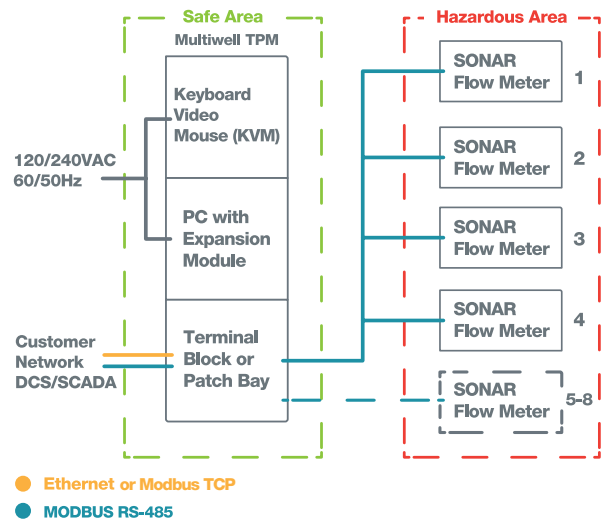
Safe Area

Multiwell TPM

Keyboard Video Mouse (KVM)

PC with Expansion Module

Terminal Block or Patch Bay

120/240VAC 60/50Hz

Customer Network DCS/SCADA

Hazardous Area

SONAR Flow Meter 1

SONAR Flow Meter 2

SONAR Flow Meter 3

SONAR Flow Meter 4

SONAR Flow Meter 5-8

Ethernet or Modbus TCP

MODBUS RS-485